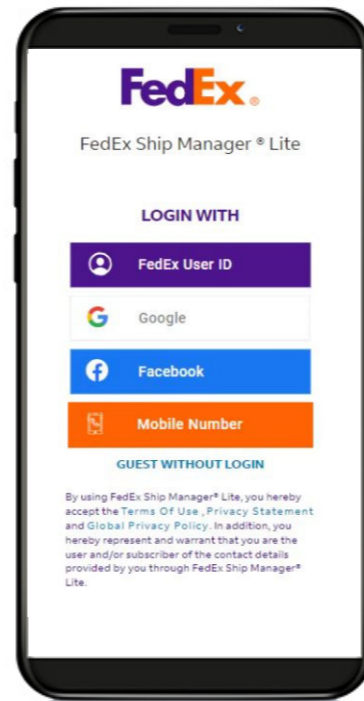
FedEx.

FedEx Ship Manager ® Lite

LOGIN WITH

FedEx User ID

Google

Facebook

Mobile Number

GUEST WITHOUT LOGIN

By using FedEx Ship Manager® Lite, you hereby accept the Terms Of Use , Privacy Statement and Global Privacy Policy. In addition, you hereby represent and warrant that you are the user and/or subscriber of the contact details provided by you through FedEx Ship Manager® Lite.